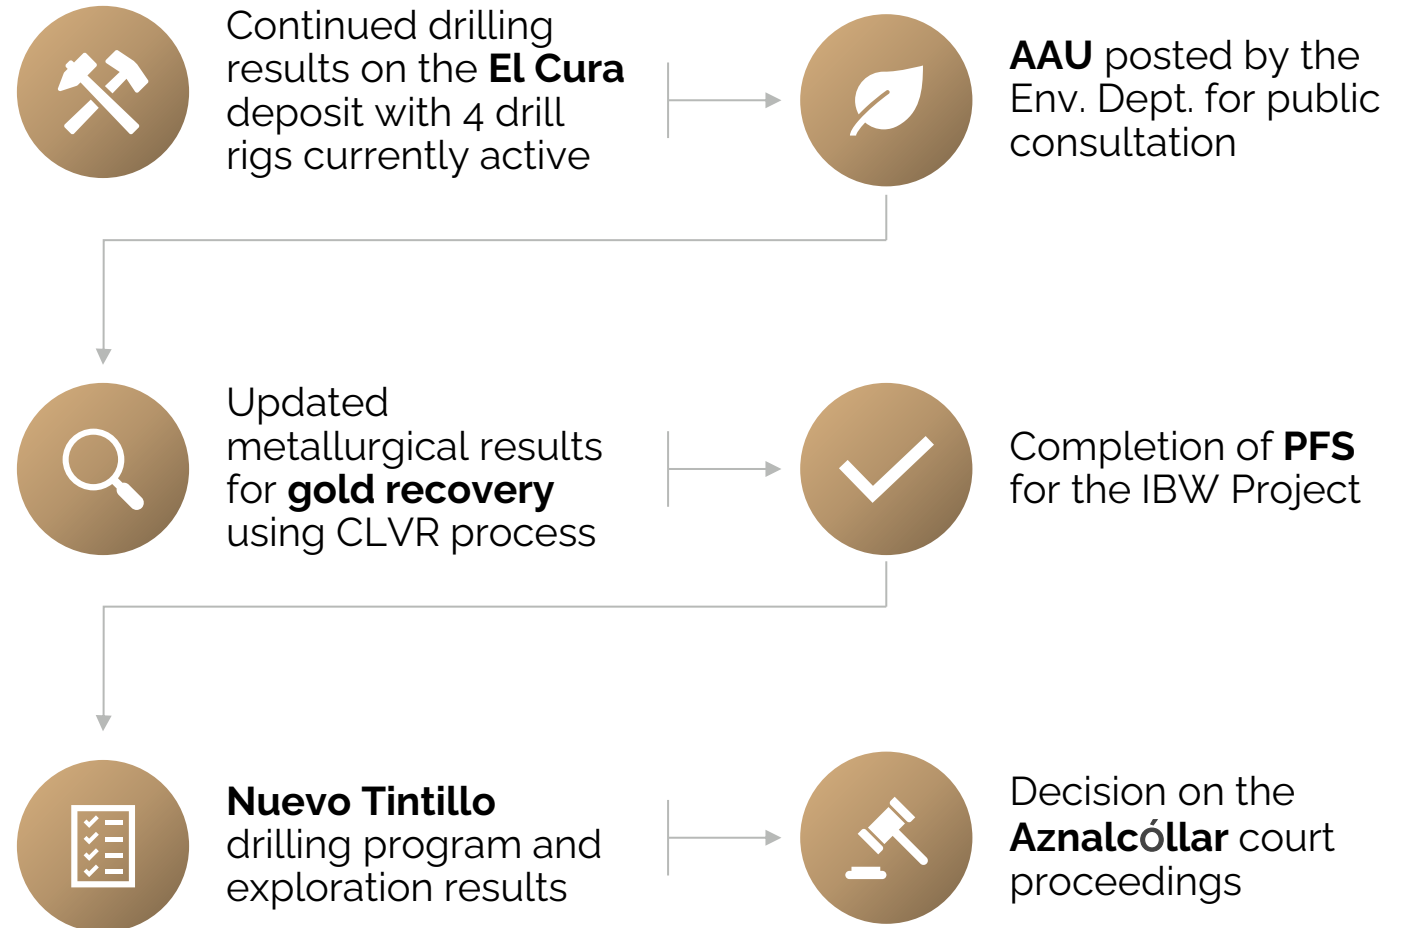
Continued drilling results on the **El Cura** deposit with 4 drill rigs currently active

**AAU** posted by the Env. Dept. for public consultation

Updated metallurgical results for **gold recovery** using CLVR process

Completion of **PFS** for the IBW Project

**Nuevo Tintillo** drilling program and exploration results

Decision on the **Aznalcóllar** court proceedings